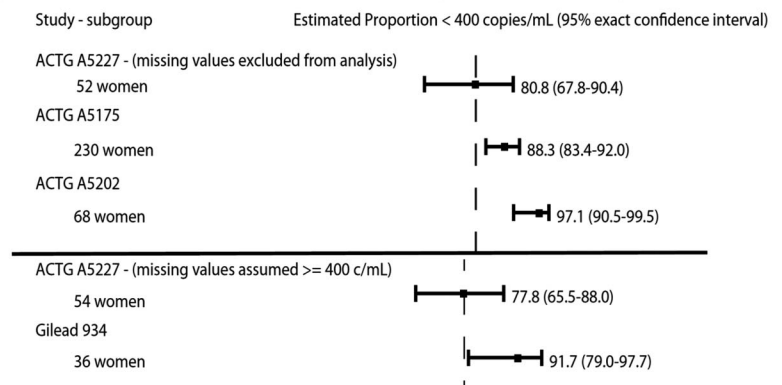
Study - subgroup

Estimated Proportion < 400 copies/mL (95% exact confidence interval)

ACTG A5227 - (missing values excluded from analysis)

52 women 80.8 (67.8-90.4)

ACTG A5175

230 women 88.3 (83.4-92.0)

ACTG A5202

68 women 97.1 (90.5-99.5)

ACTG A5227 - (missing values assumed >= 400 c/mL)

54 women 77.8 (65.5-88.0)

Gilead 934

36 women 91.7 (79.0-97.7)